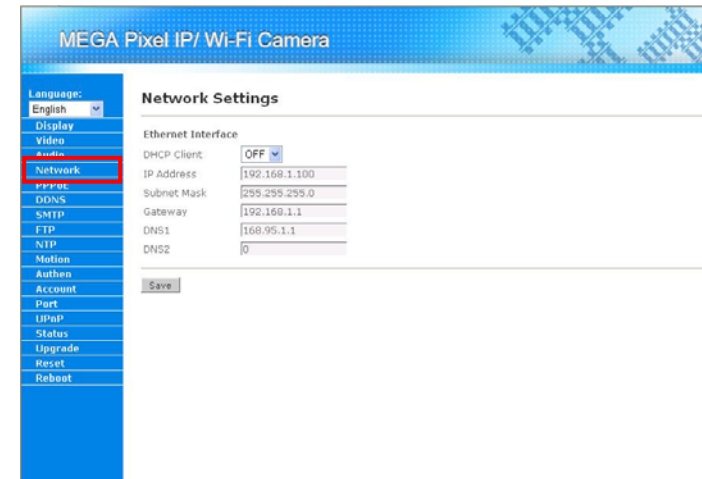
MEGA Pixel IP/ Wi-Fi Camera

Language:
English

Display
Video
Audio
Network
PPPoE
DDNS
SMTP
FTP
NTP
Motion
Authen
Account
Port
UPnP
Status
Upgrade
Reset
Reboot

Network Settings

Ethernet Interface

| | |
|---|---|
| DHCP Client | OFF |
| IP Address | 192.168.1.100 |
| Subnet Mask | 255.255.255.0 |
| Gateway | 192.168.1.1 |
| DNS1 | 168.95.1.1 |
| DNS2 | 0 |

Save